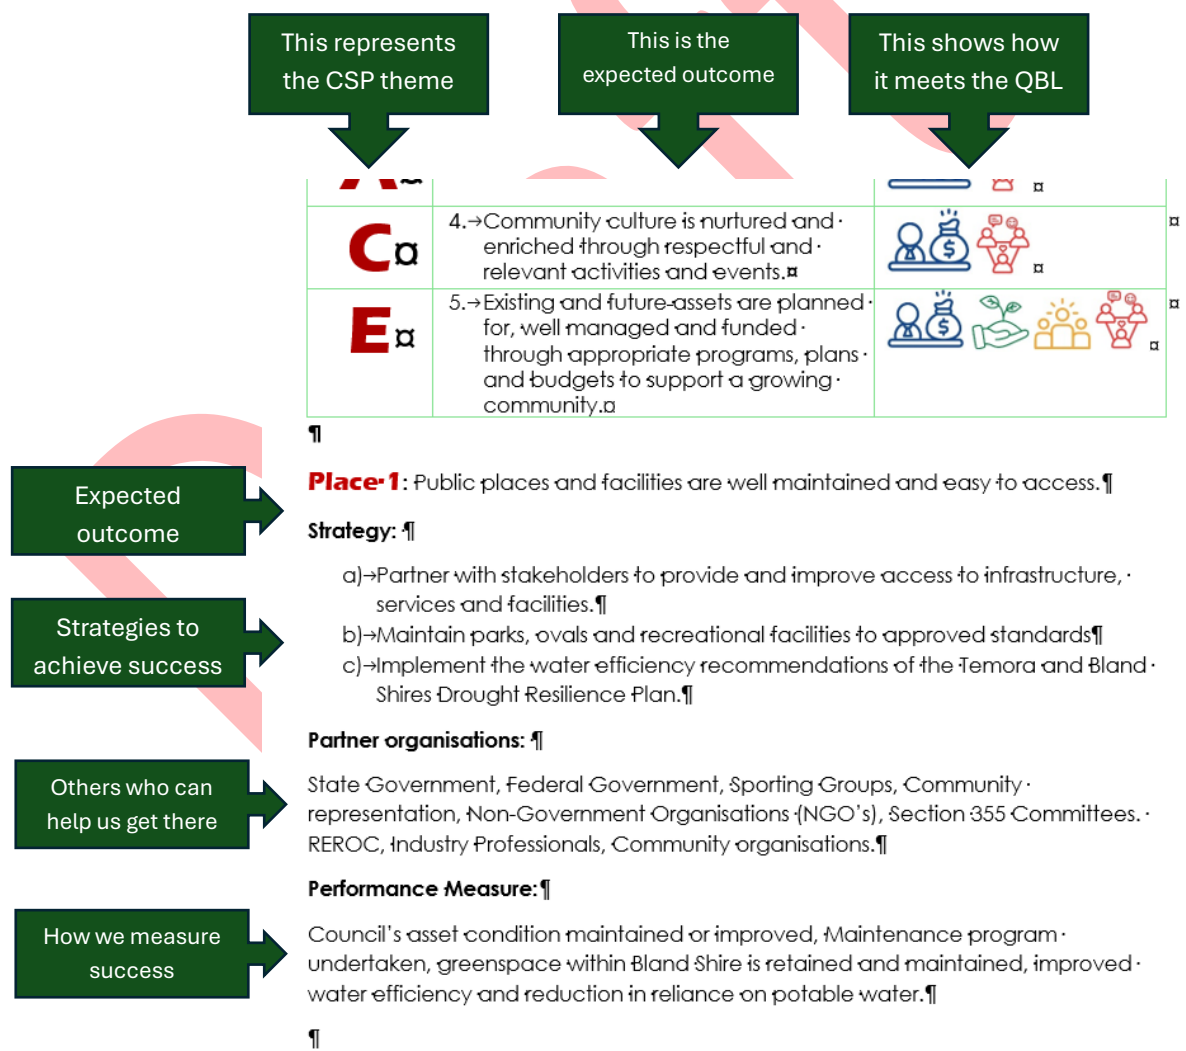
This represents the CSP theme

This is the expected outcome

This shows how it meets the QBL

| | | |
|---|---|---|
| C¤ | 4.→Community culture is nurtured and enriched through respectful and relevant activities and events.¤ | ¤ |
| E¤ | 5.→Existing and future assets are planned for, well managed and funded through appropriate programs, plans and budgets to support a growing community.¤ | ¤ |

¶

Expected outcome

Place 1: Public places and facilities are well maintained and easy to access.¶

Strategy: ¶

Strategies to achieve success

a)→Partner with stakeholders to provide and improve access to infrastructure, services and facilities.¶
b)→Maintain parks, ovals and recreational facilities to approved standards¶
c)→Implement the water efficiency recommendations of the Temora and Bland Shires Drought Resilience Plan.¶

Partner organisations: ¶

Others who can help us get there

State Government, Federal Government, Sporting Groups, Community representation, Non-Government Organisations (NGO's), Section 355 Committees. REROC, Industry Professionals, Community organisations.¶

Performance Measure:¶

How we measure success

Council's asset condition maintained or improved, Maintenance program undertaken, greenspace within Bland Shire is retained and maintained, improved water efficiency and reduction in reliance on potable water.¶

¶